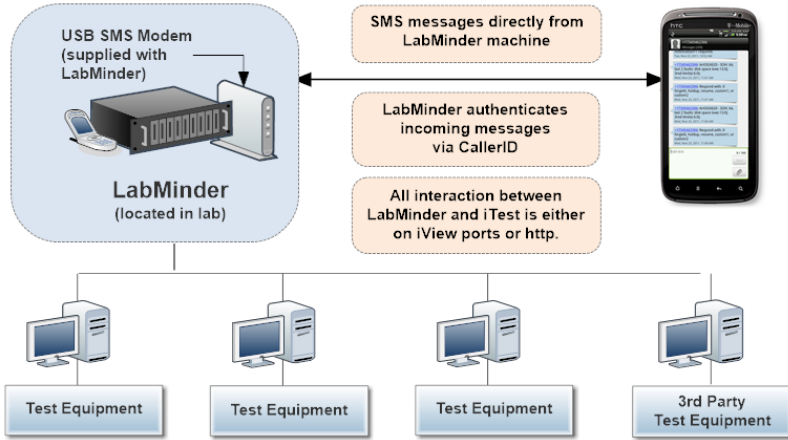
USB SMS Modem (supplied with LabMinder)

LabMinder
(located in lab)

SMS messages directly from LabMinder machine

LabMinder authenticates incoming messages via CallerID

All interaction between LabMinder and iTest is either on iView ports or http.

HTC

Test Equipment

Test Equipment

Test Equipment

3rd Party Test Equipment